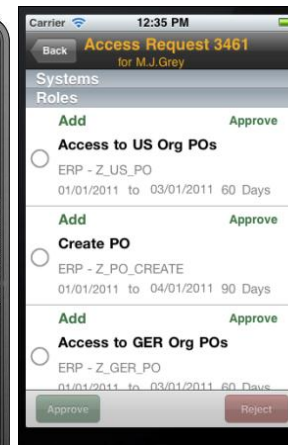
Carrier 12:35 PM

Back Access Request 3461
for M.J.Grey

Systems

Roles

Add Approve
Access to US Org POs
ERP - Z_US_PO
01/01/2011 to 03/01/2011 60 Days

Add Approve
Create PO
ERP - Z_PO_CREATE
01/01/2011 to 04/01/2011 90 Days

Add Approve
Access to GER Org POs
ERP - Z_GER_PO
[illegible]

Approve Reject